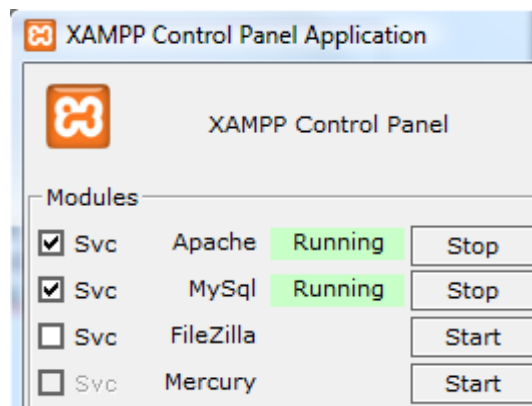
XAMPP Control Panel Application

XAMPP Control Panel

Modules

| | | | |
|---|---|---|---|
| ☑ Svc | Apache | Running | Stop |
| ☑ Svc | MySql | Running | Stop |
| ☐ Svc | FileZilla | | Start |
| ☐ Svc | Mercury | | Start |